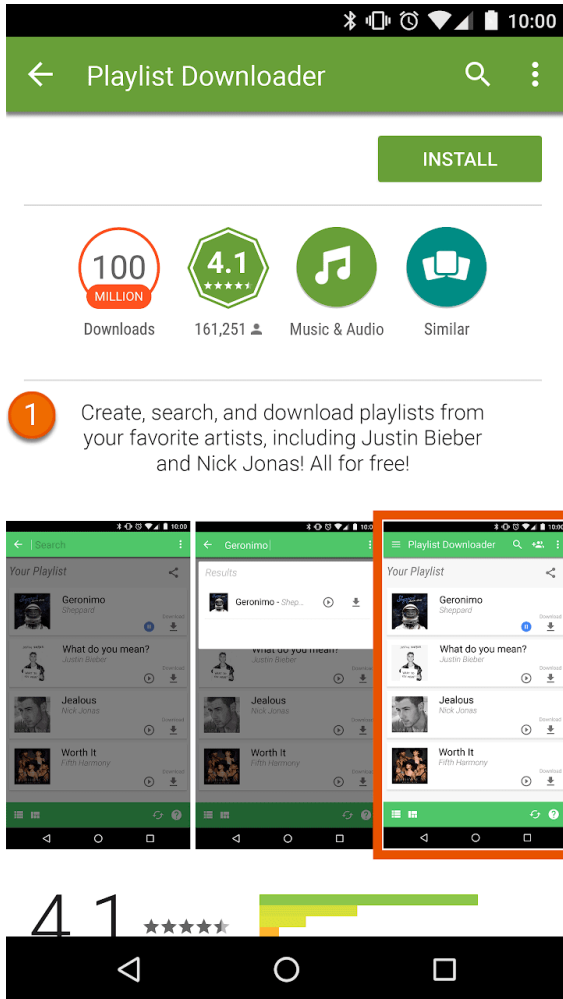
10:00

Playlist Downloader

INSTALL

100
MILLION
Downloads

4.1
161,251

Music & Audio

Similar

1

Create, search, and download playlists from your favorite artists, including Justin Bieber and Nick Jonas! All for free!

10:00
Search
Your Playlist
Geronimo
Sheppard
Download
What do you mean?
Justin Bieber
Download
Jealous
Nick Jonas
Download
Worth It
Fifth Harmony

10:00
Geronimo
Results
Geronimo - Shep...
What do you mean?
Justin Bieber
Jealous
Nick Jonas
Worth It
Fifth Harmony

10:00
Playlist Downloader
Your Playlist
Geronimo
Sheppard
Download
What do you mean?
Justin Bieber
Download
Jealous
Nick Jonas
Download
Worth It
Fifth Harmony
Download

4.1